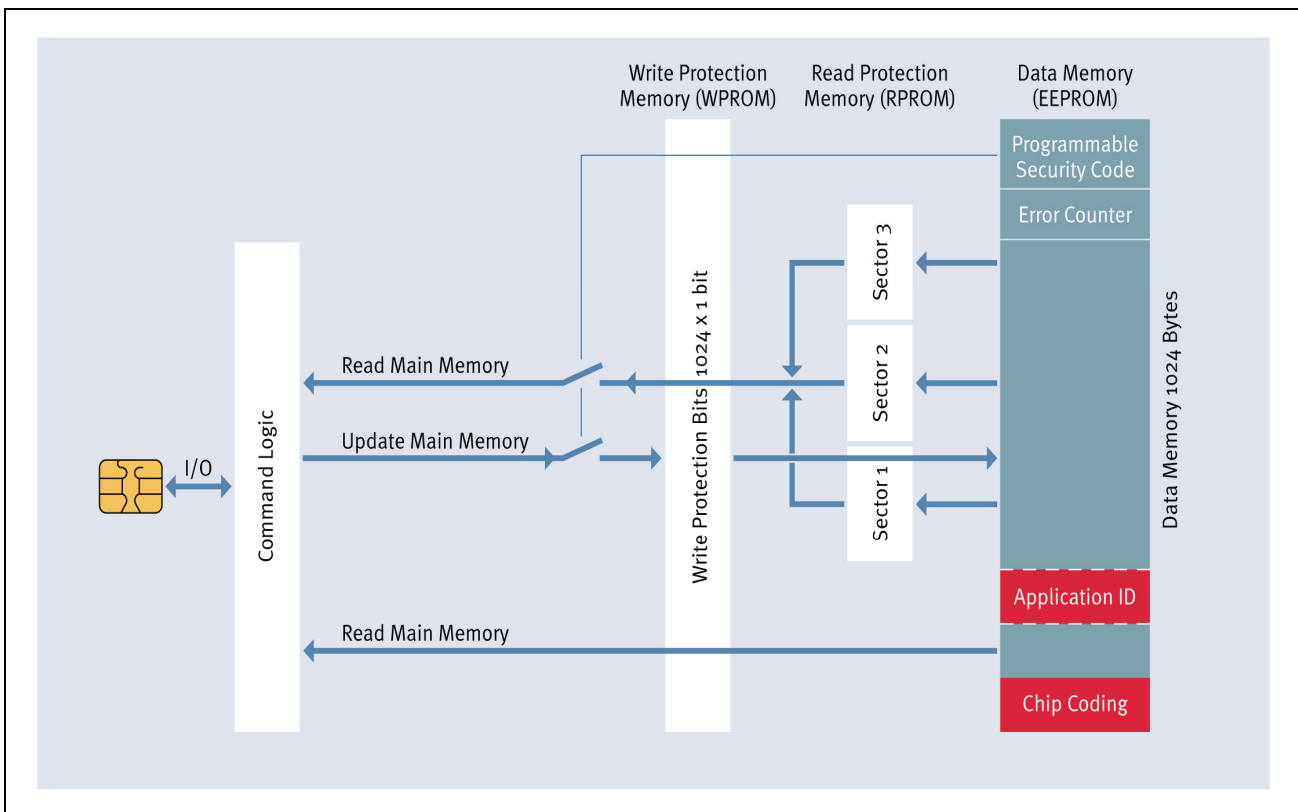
Write Protection Memory (WPROM)

Read Protection Memory (RPROM)

Data Memory (EEPROM)

Programmable Security Code

Error Counter

Sector 3

Sector 2

Sector 1

Data Memory 1024 Bytes

Read Main Memory

Update Main Memory

I/O

Command Logic

Write Protection Bits 1024 x 1 bit

Application ID

Read Main Memory

Chip Coding